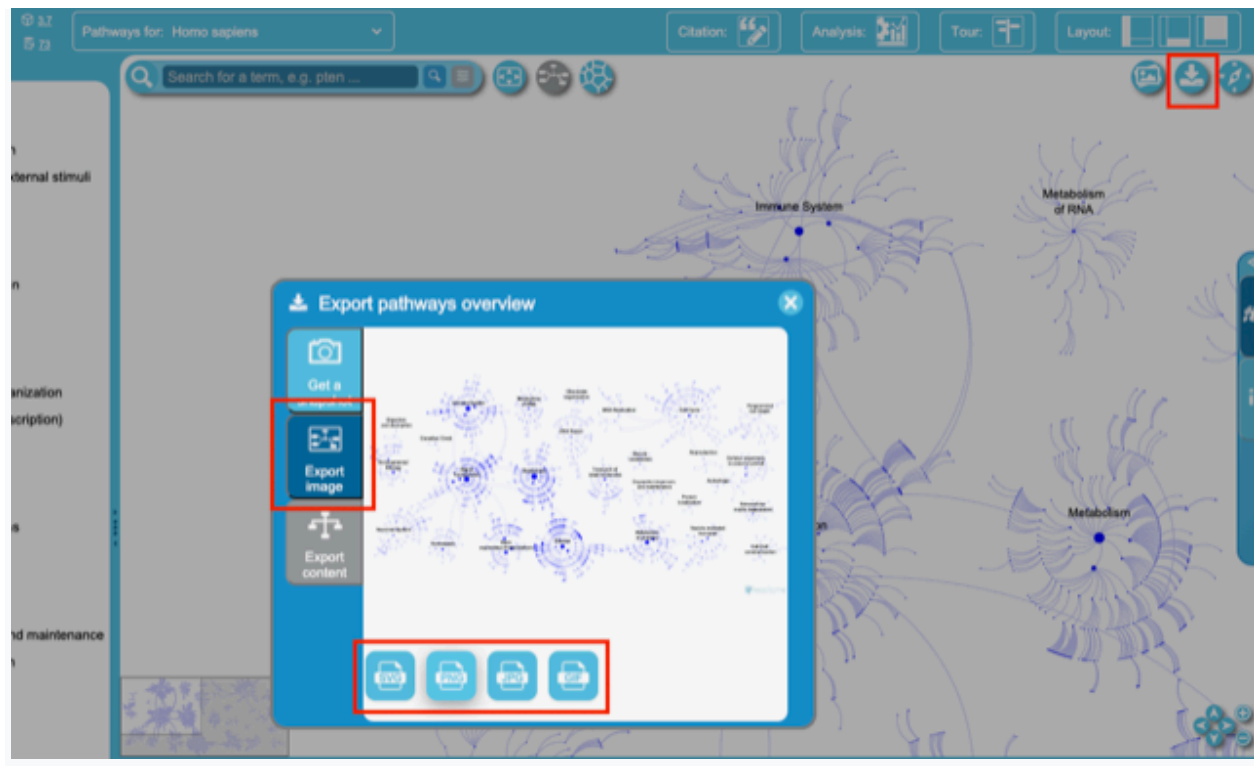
3.7
73

Pathways for: Homo sapiens

Citation:

Analysis:

Tour:

Layout:

Search for a term, e.g. pten ...

n
ternal stimuli

n

anization
scription)

s

nd maintenance
n

Immune System

Metabolism of RNA

Metabolism

Export pathways overview

Get a snapshot

Export image

Export content

SVG

PNG

JPEG

GIF